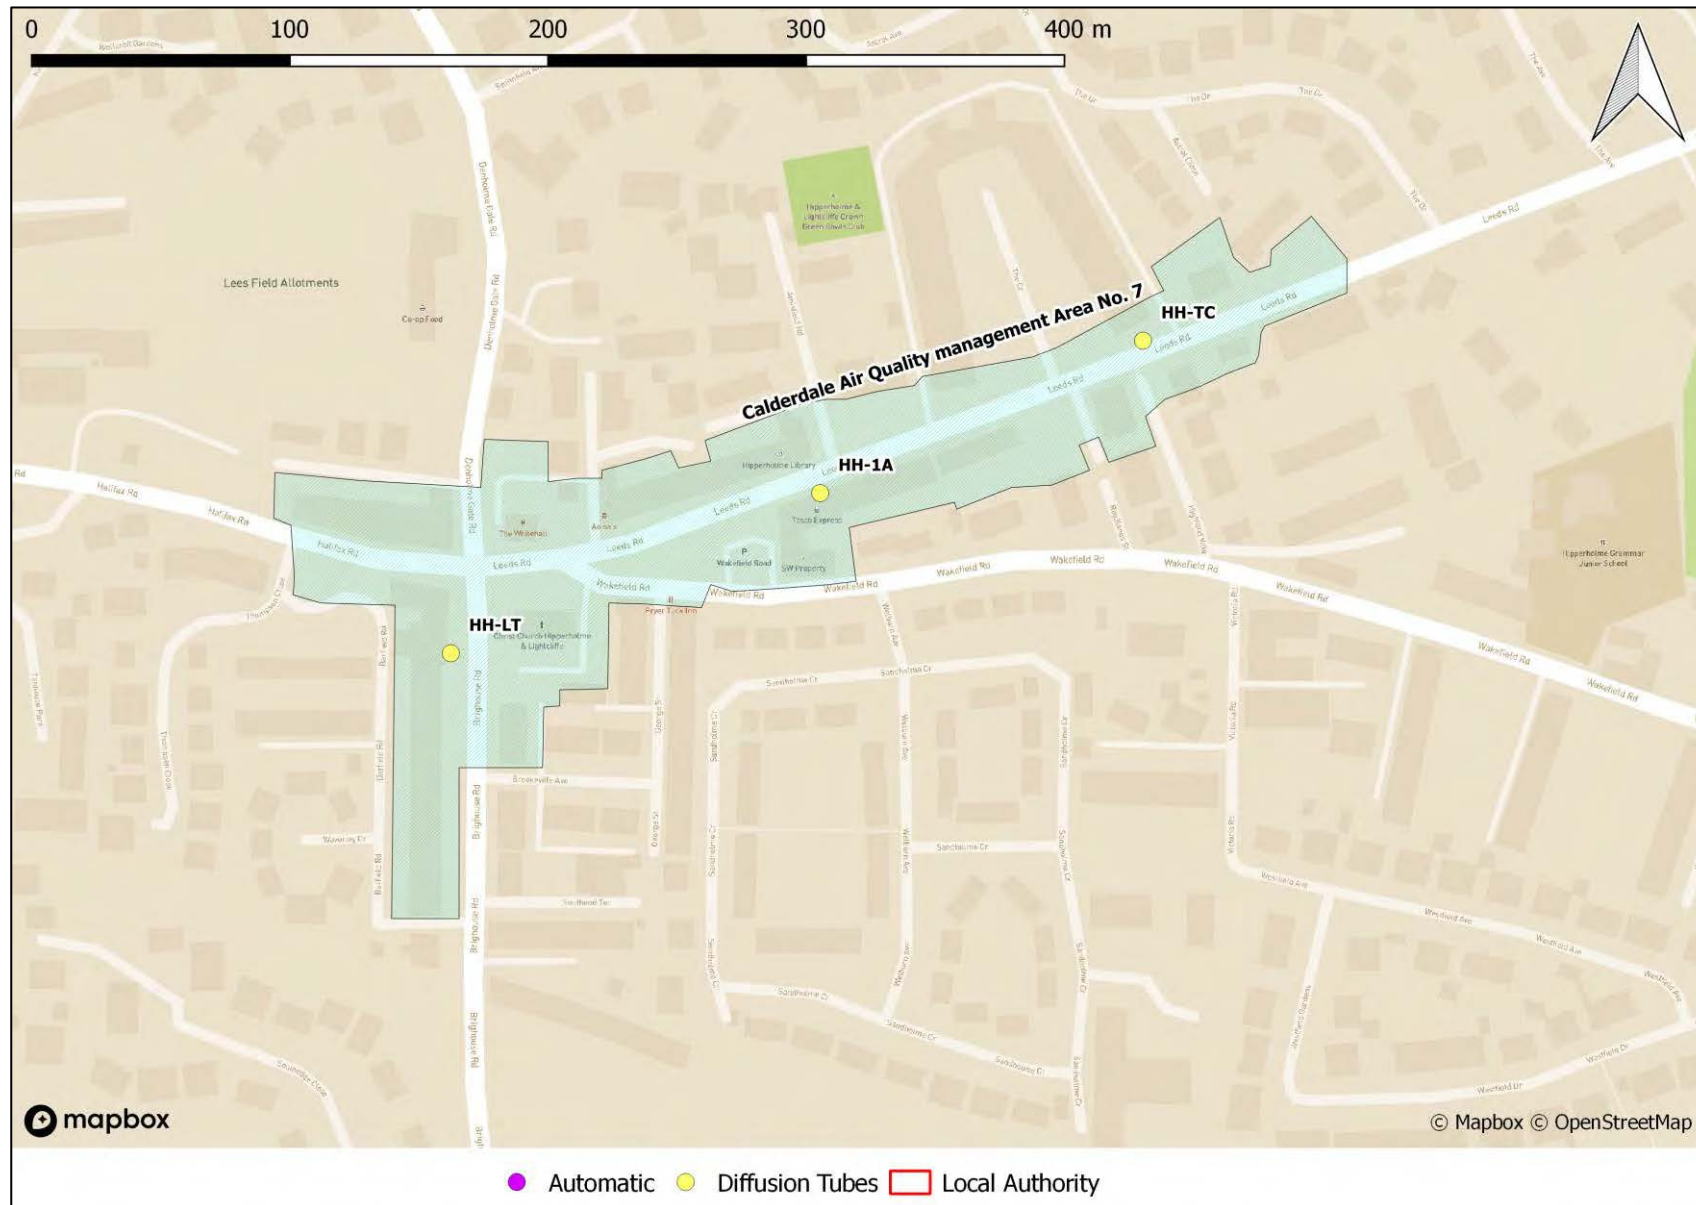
0
100
200
300
400 m

Hipperholme & Lightcliffe Crown Green Bowls Club

Lees Field Allotments

Co-op Food

Leeds Rd

Calderdale Air Quality management Area No. 7

HH-TC

Leeds Rd

Leeds Rd

Hipperholme Library

HH-1A

Tesco Express

Halifax Rd

Halifax Rd

Halifax Rd

The Whitehall

Leeds Rd

Leeds Rd

Leeds Rd

Wakefield Road

SW Property

Wakefield Rd

Wakefield Rd

Wakefield Rd

Wakefield Rd

Wakefield Rd

Wakefield Rd

Wakefield Rd

Wakefield Rd

Wakefield Rd

Fryer Tuck Inn

HH-LT

Christ Church Hipperholme & Lightcliffe

Hipperholme Grammar Junior School

Denholme Gate Rd

Denholme Gate Rd

Brighouse Rd

Brighouse Rd

Brookeville Ave

Sandholme Cr

Sandholme Cr

Sandholme Cr

Westfield Ave

Westfield Ave

Westfield Ave

mapbox

© Mapbox © OpenStreetMap

Automatic
Diffusion Tubes
Local Authority